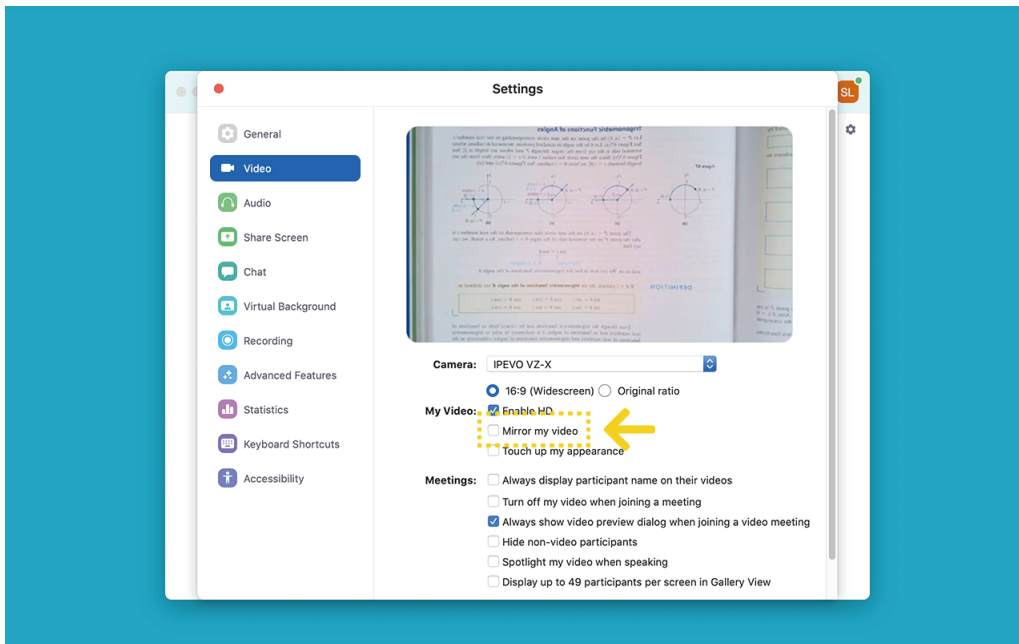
Settings

SL

General
Video
Audio
Share Screen
Chat
Virtual Background
Recording
Advanced Features
Statistics
Keyboard Shortcuts
Accessibility

Trigonometric Functions of Angles

DEFINITION

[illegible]

Camera: IPEVO VZ-X

16:9 (Widescreen) Original ratio

My Video: Enable HD
Mirror my video
Touch up my appearance

Meetings: Always display participant name on their videos
Turn off my video when joining a meeting
Always show video preview dialog when joining a video meeting
Hide non-video participants
Spotlight my video when speaking
Display up to 49 participants per screen in Gallery View